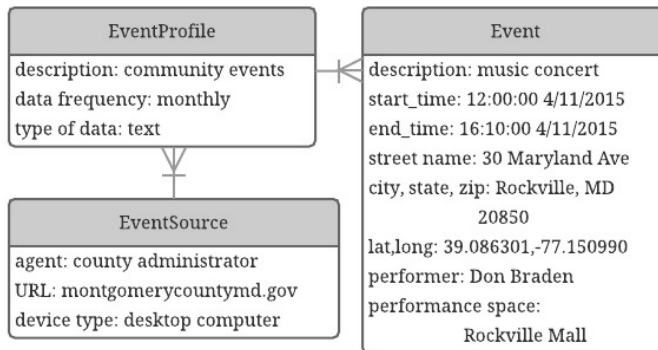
EventProfile

description: community events
data frequency: monthly
type of data: text

EventSource

agent: county administrator
URL: montgomerycountymd.gov
device type: desktop computer

Event

description: music concert
start_time: 12:00:00 4/11/2015
end_time: 16:10:00 4/11/2015
street name: 30 Maryland Ave
city, state, zip: Rockville, MD 20850
lat,long: 39.086301,-77.150990
performer: Don Braden
performance space: Rockville Mall